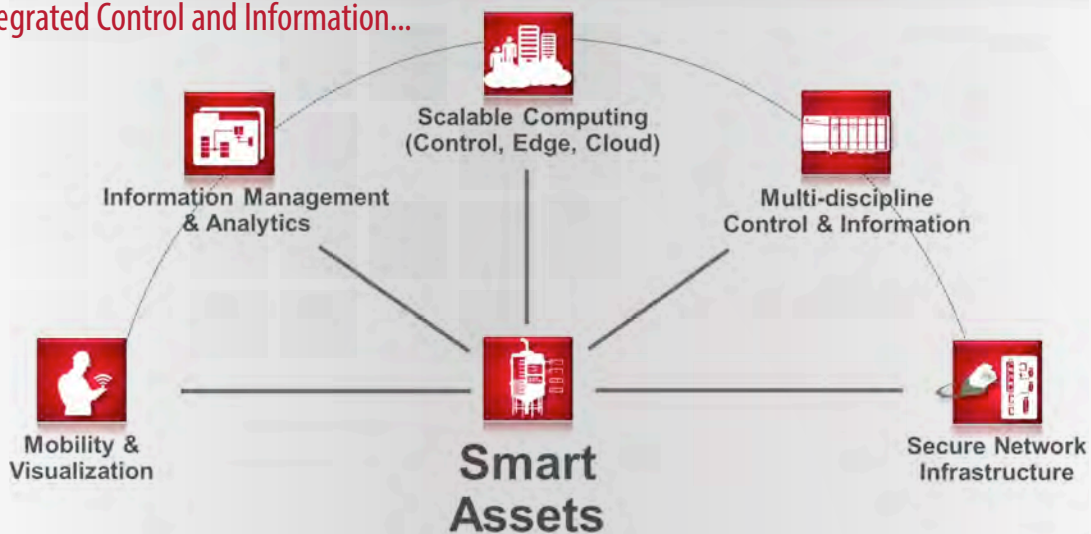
egrated Control and Information...

Scalable Computing (Control, Edge, Cloud)

Information Management & Analytics

Multi-discipline Control & Information

Mobility & Visualization

Smart Assets

Secure Network Infrastructure